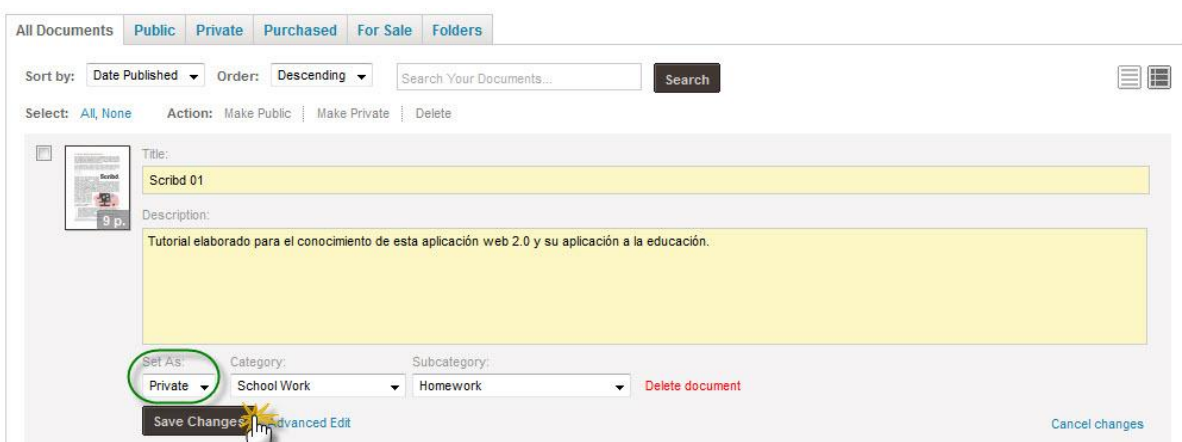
All Documents | Public | Private | Purchased | For Sale | Folders

Sort by: Date Published Order: Descending Search Your Documents... Search

Select: All, None Action: Make Public | Make Private | Delete

Scribd

9 p.

Title:

Scribd 01

Description:

Tutorial elaborado para el conocimiento de esta aplicación web 2.0 y su aplicación a la educación.

Set As: Private

Category: School Work

Subcategory: Homework

Delete document

Save Changes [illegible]dvanced Edit

Cancel changes